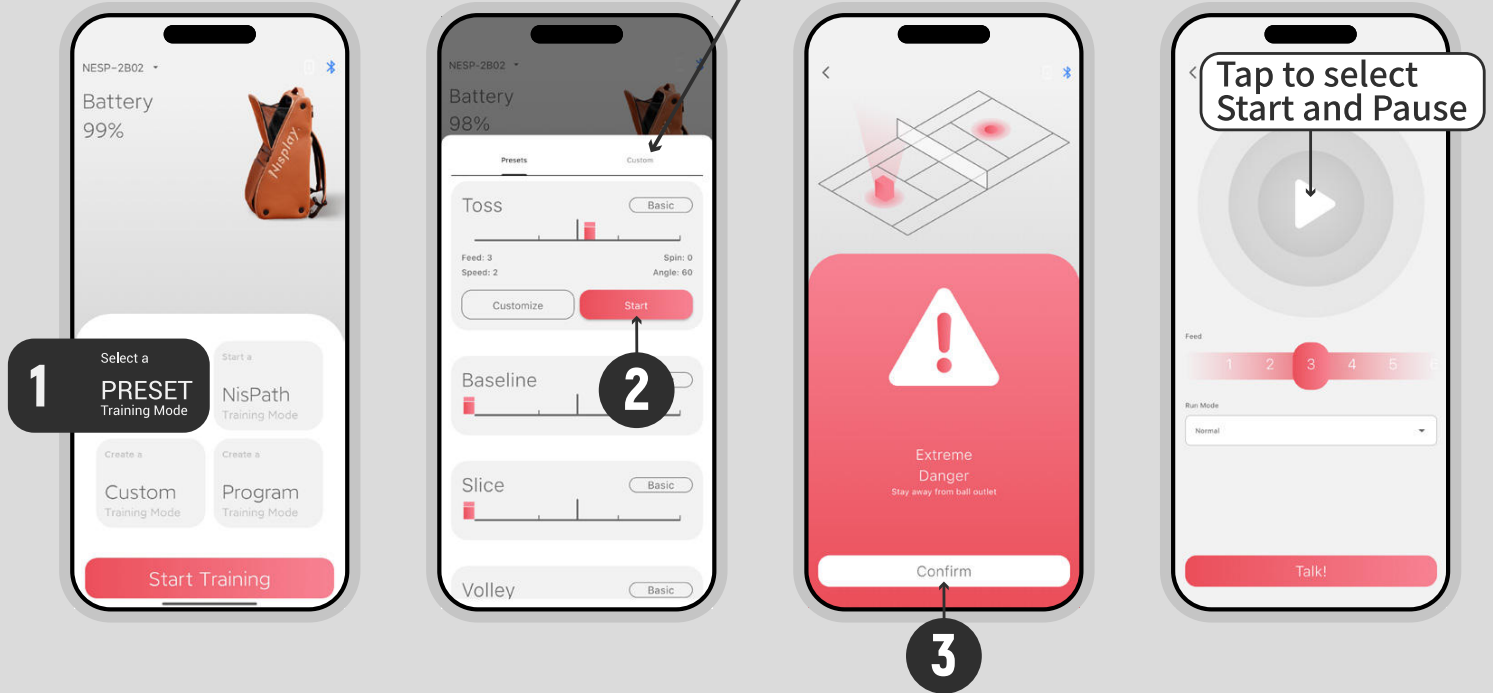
NESP-2B02
Battery
99%
Nisplay
1
Select a
PRESET
Training Mode
Start a
NisPath
Training Mode
Create a
Custom
Training Mode
Create a
Program
Training Mode
Start Training

NESP-2B02
Battery
98%
Presets
Custom
Toss
Basic
Feed: 3
Spin: 0
Speed: 2
Angle: 60
Customize
Start
2
Baseline
Slice
Basic
Volley
Basic

Extreme
Danger
Stay away from ball outlet
Confirm
3

Tap to select
Start and Pause
Feed
1 2 3 4 5 6
Run Mode
Normal
Talk!